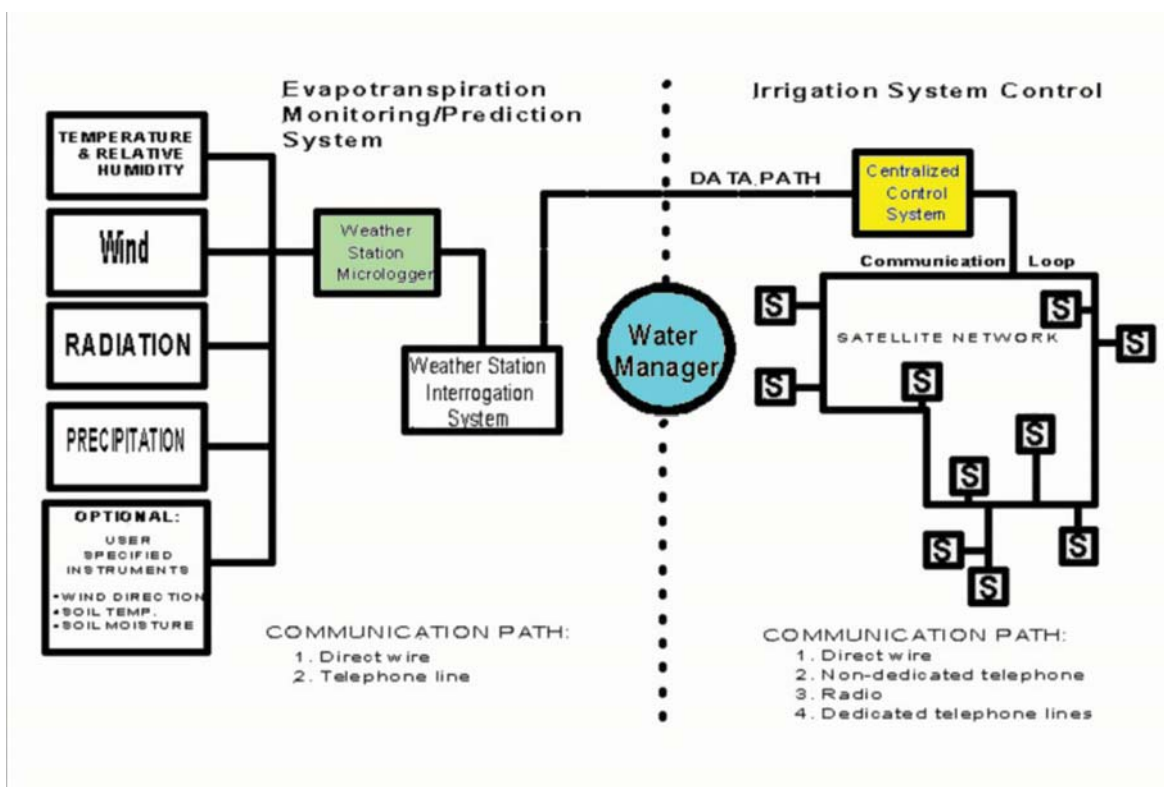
Evapotranspiration Monitoring/Prediction System

Irrigation System Control

TEMPERATURE & RELATIVE HUMIDITY

Wind

RADIATION

PRECIPITATION

OPTIONAL: USER SPECIFIED INSTRUMENTS
•WIND DIRECTION
•SOIL TEMP.
•SOIL MOISTURE

Weather Station Micrologger

Weather Station Interrogation System

DATA PATH

Water Manager

Centralized Control System

Communication Loop

SATELLITE NETWORK

S
S
S
S
S
S
S
S
S
S

COMMUNICATION PATH:
1. Direct wire
2. Telephone line

COMMUNICATION PATH:
1. Direct wire
2. Non-dedicated telephone
3. Radio
4. Dedicated telephone lines